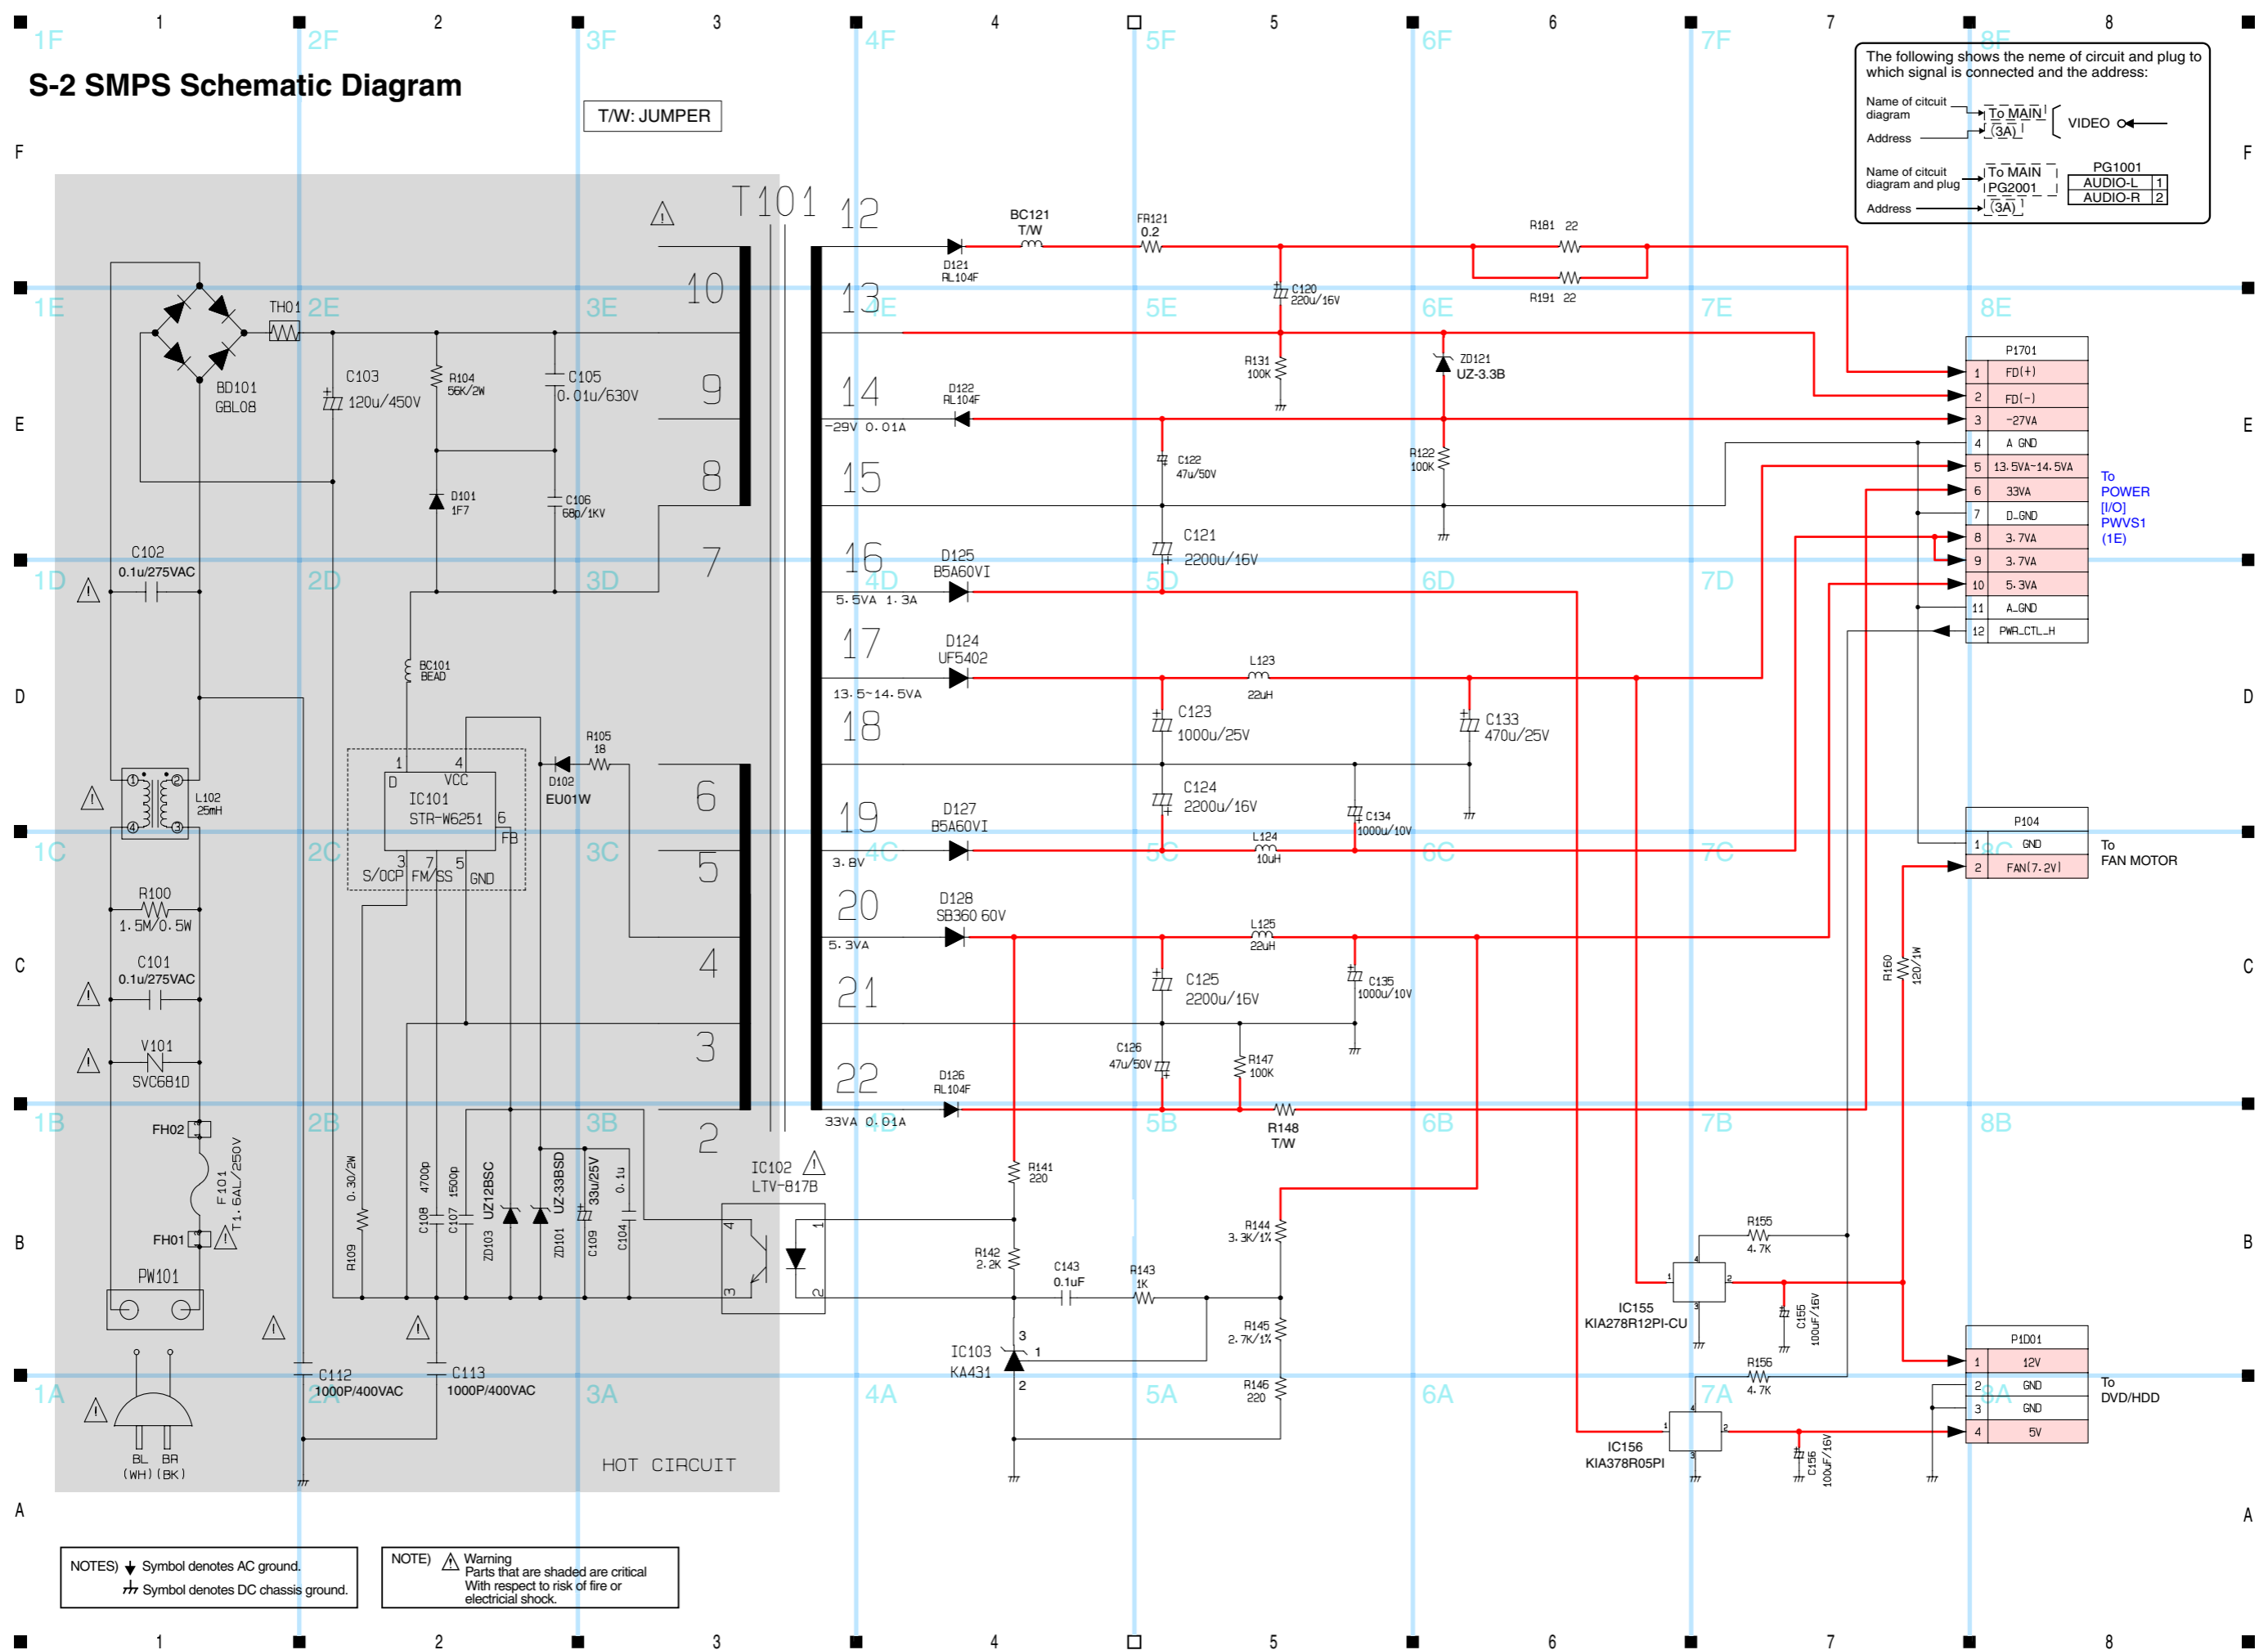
1 2 3 4 5 6 7 8

1F 2F 3F 4F 5F 6F 7F 8F

S-2 SMPS Schematic Diagram

T/W: JUMPER

The following shows the neme of circuit and plug to which signal is connected and the address:

Name of citcuit diagram
Address
To MAIN
(3A)
VIDEO

Name of citcuit diagram and plug
Address
To MAIN
PG2001
(3A)

| PG1001 | |
|---|---|
| AUDIO-L | 1 |
| AUDIO-R | 2 |

F

T101

12 13 14 15 16 17 18 19 20 21 22

10 9 8 7 6 5 4 3 2

BC121 T/W
FR121 0.2
R181 22
R191 22
D121 RL104F
C120 220u/16V

1E 2E 3E 4E 5E 6E 7E 8E

TH01
BD101 GBL08
C103 120u/450V
R104 56K/2W
C105 0.01u/630V
D101 1F7
C106 68p/1KV

R131 100K
ZD121 UZ-3.3B
D122 RL104F
-29V 0.01A
C122 47u/50V
R122 100K
C121 2200u/16V

| P1701 | |
|---|---|
| 1 | FD(+) |
| 2 | FD(-) |
| 3 | -27VA |
| 4 | A GND |
| 5 | 13.5VA~14.5VA |
| 6 | 33VA |
| 7 | D_GND |
| 8 | 3.7VA |
| 9 | 3.7VA |
| 10 | 5.3VA |
| 11 | A_GND |
| 12 | PWR_CTL_H |

To POWER [I/O] PWVS1 (1E)

E

C102 0.1u/275VAC
1D 2D 3D 4D 5D 6D 7D 8D

D125 B5A60VI
5.5VA 1.3A
D124 UF5402
13.5~14.5VA
L123 22uH
C123 1000u/25V
C133 470u/25V
BC101 BEAD
R105 18
D102 EU01W
IC101 STR-W6251
D VCC FB S/OCP FM/SS GND
1 4 6 3 7 5

D

L102 25mH
C124 2200u/16V
C134 1000u/10V
D127 B5A60VI
3.8V
L124 10uH

| P104 | |
|---|---|
| 1 | GND |
| 2 | FAN(7.2V) |

To FAN MOTOR

1C 2C 3C 4C 5C 6C 7C 8C

R100 1.5M/0.5W
C101 0.1u/275VAC
D128 SB360 60V
5.3VA
L125 22uH
C125 2200u/16V
C135 1000u/10V
R150 120/1W

C

V101 SVC681D
C126 47u/50V
R147 100K
D126 RL104F
33VA 0.01A
R148 T/W

1B 2B 3B 4B 5B 6B 7B 8B

FH02
F101 T1.6AL/250V
FH01
PW101
R109 0.30/2W
C108 4700p
C107 1500p
ZD103 UZ12BSC
ZD101 UZ-33BSD
C109 33u/25V
C104 0.1u
IC102 LTV-817B
R141 220
R142 2.2K
C143 0.1uF
R143 1K
R144 3.3K/1%
R145 2.7K/1%
R146 220
IC103 KA431
R155 4.7K
IC155 KIA278R12PI-CU
C155 100uF/16V
R156 4.7K
IC156 KIA378R05PI
C156 100uF/16V

B

| P1D01 | |
|---|---|
| 1 | 12V |
| 2 | GND |
| 3 | GND |
| 4 | 5V |

To DVD/HDD

1A 2A 3A 4A 5A 6A 7A 8A

C112 1000P/400VAC
C113 1000P/400VAC
BL BR (WH) (BK)
HOT CIRCUIT

A

NOTES) Symbol denotes AC ground.
Symbol denotes DC chassis ground.

NOTE) Warning
Parts that are shaded are critical
With respect to risk of fire or
electricial shock.

1 2 3 4 5 6 7 8